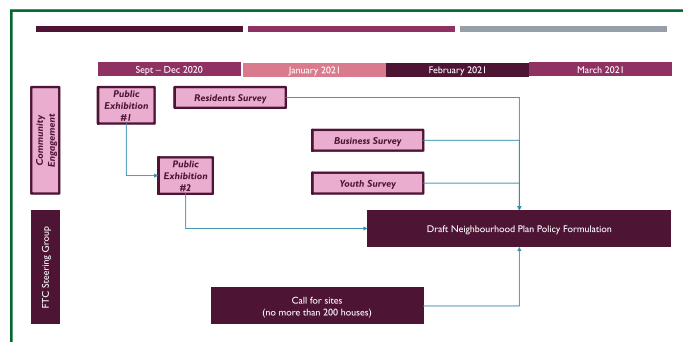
Sept – Dec 2020

January 2021

February 2021

March 2021

Community Engagement

FTC Steering Group

Public Exhibition #1

Residents Survey

Public Exhibition #2

Business Survey

Youth Survey

Draft Neighbourhood Plan Policy Formulation

Call for sites
(no more than 200 houses)